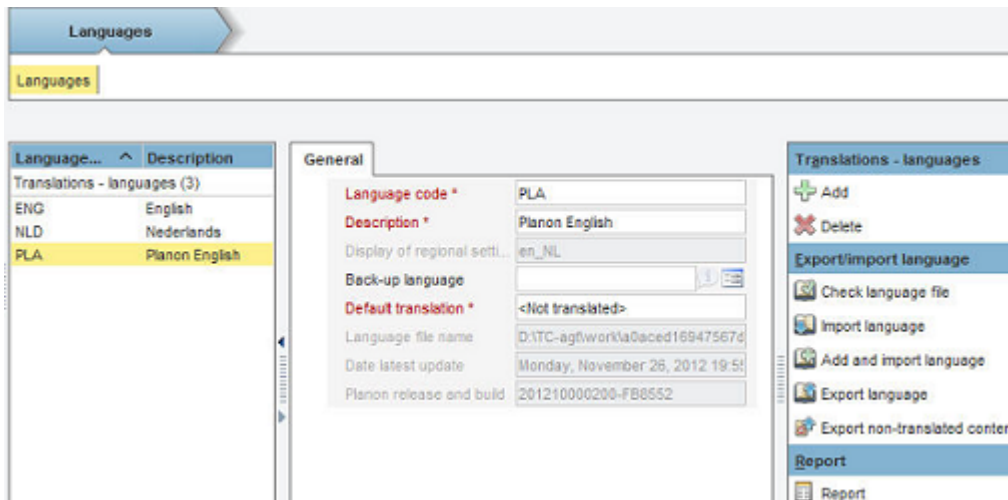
Languages

Languages

| Language... ^ | Description |
|---|---|
| Translations - languages (3) | |
| ENG | English |
| NLD | Nederlands |
| PLA | Planon English |

General

Language code * PLA

Description * Planon English

Display of regional setti... en_NL

Back-up language

Default translation * <Not translated>

Language file name D:\TC-agt\work\a0aced16947567d

Date latest update Monday, November 26, 2012 19:5

Planon release and build 201210000200-FB8552

Translations - languages

Add

Delete

Export/import language

Check language file

Import language

Add and import language

Export language

Export non-translated conte

Report

Report